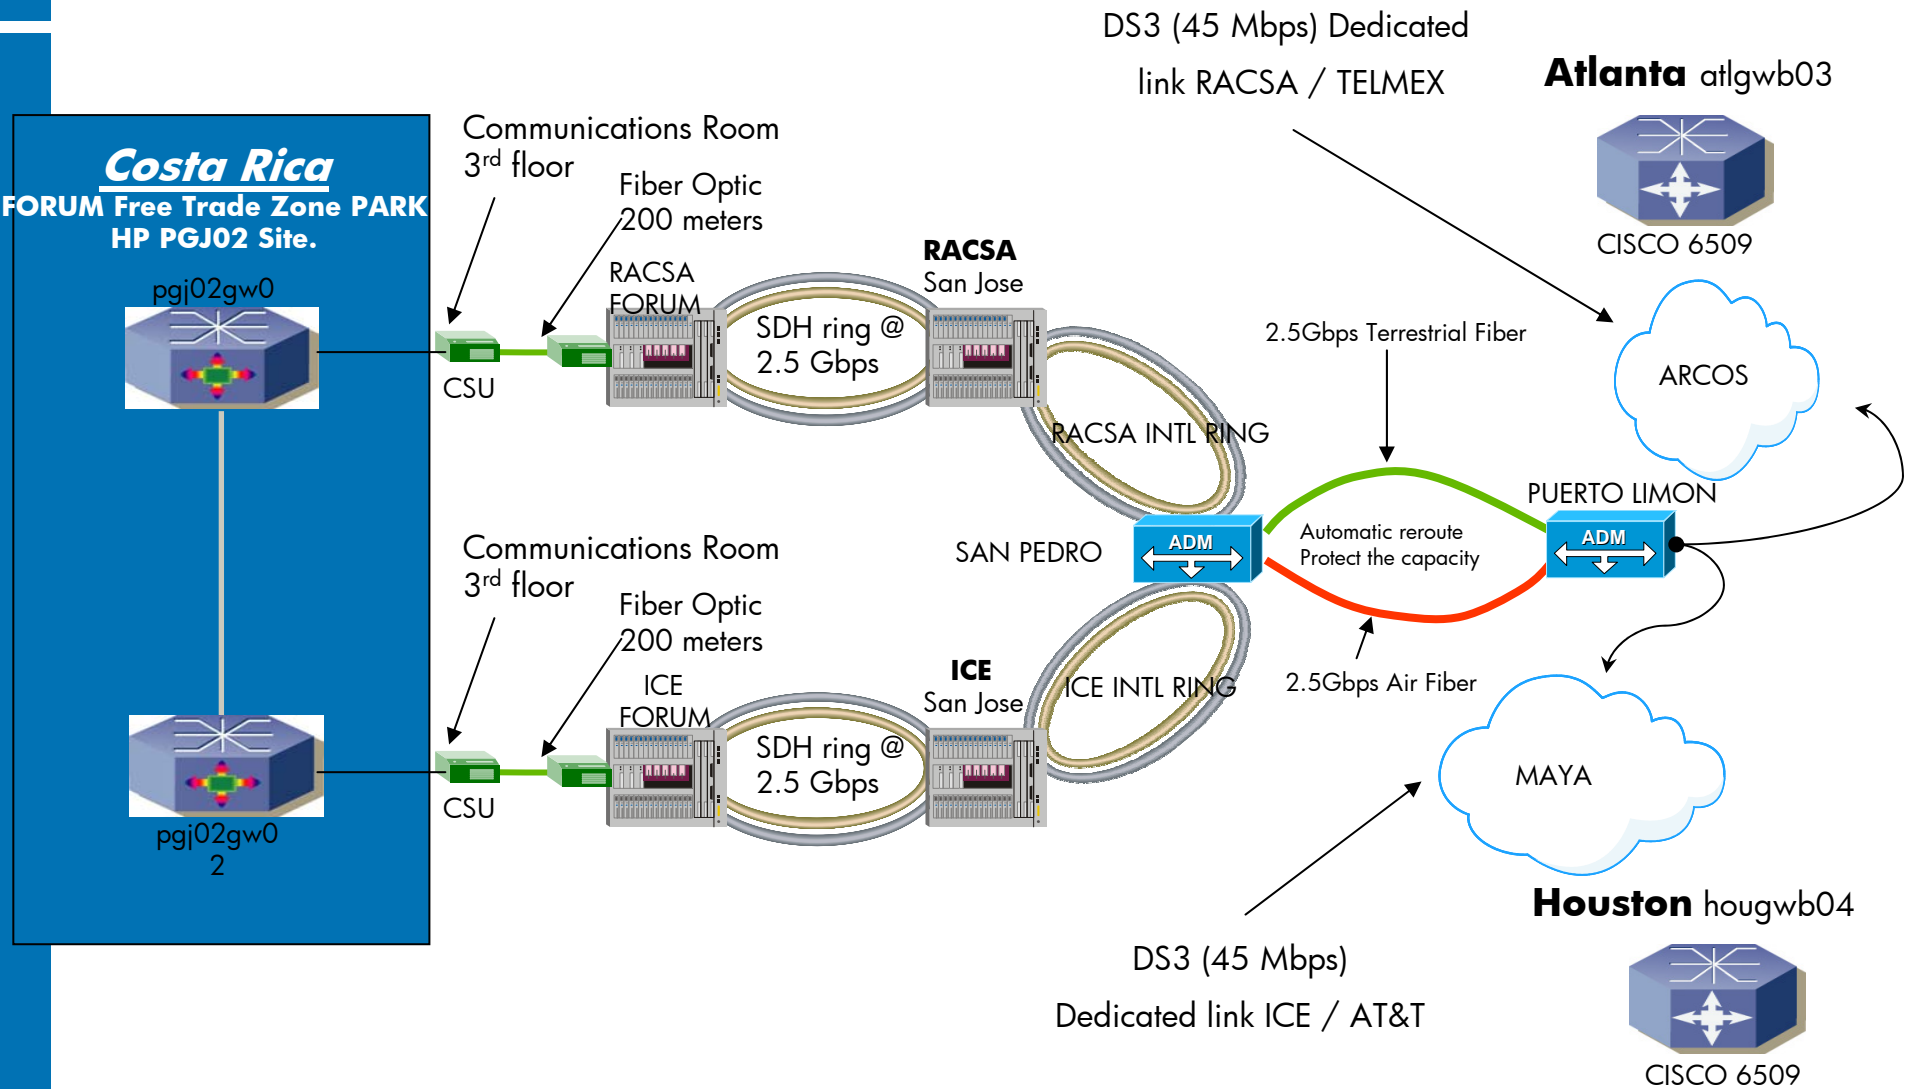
DS3 (45 Mbps) Dedicated
link RACSA / TELMEX

Atlanta atlgwb03

CISCO 6509

Costa Rica
FORUM Free Trade Zone PARK
HP PGJ02 Site.

pgj02gw0

Communications Room
3$^{rd}$ floor

Fiber Optic
200 meters

RACSA
FORUM

CSU

SDH ring @
2.5 Gbps

RACSA
San Jose

2.5Gbps Terrestrial Fiber

ARCOS

RACSA INTL RING

PUERTO LIMON

ADM

Automatic reroute
Protect the capacity

ADM

SAN PEDRO

Communications Room
3$^{rd}$ floor

Fiber Optic
200 meters

ICE
FORUM

ICE
San Jose

ICE INTL RING

2.5Gbps Air Fiber

SDH ring @
2.5 Gbps

CSU

MAYA

pgj02gw0
2

Houston hougwb04

DS3 (45 Mbps)
Dedicated link ICE / AT&T

CISCO 6509